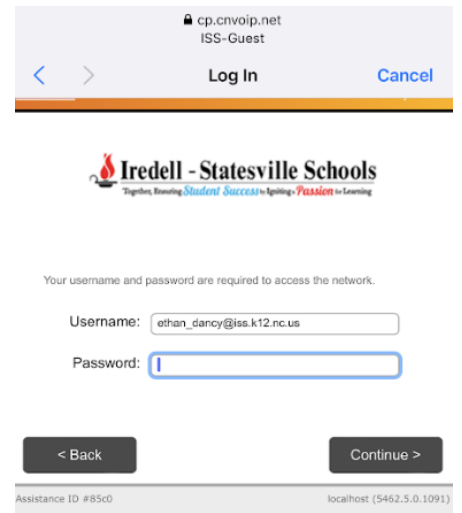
cp.cnvoip.net
ISS-Guest

Log In
Cancel

Iredell - Statesville Schools
Together, Ensuring Student Success by Igniting a Passion for Learning

Your username and password are required to access the network.

Username: ethan_dancy@iss.k12.nc.us

Password:

< Back

Continue >

Assistance ID #85c0

localhost (5462.5.0.1091)